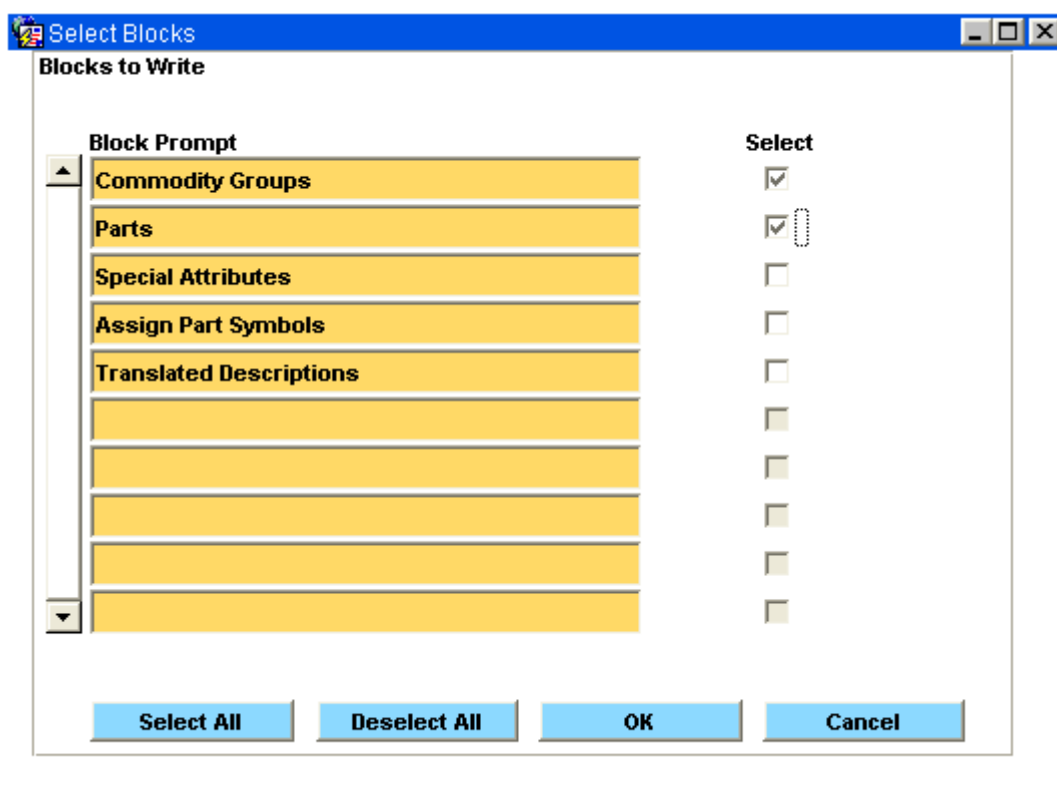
Select Blocks

Blocks to Write

| Block Prompt | Select |
|---|---|
| Commodity Groups | ☑ |
| Parts | ☑ |
| Special Attributes | ☐ |
| Assign Part Symbols | ☐ |
| Translated Descriptions | ☐ |
| | ☐ |
| | ☐ |
| | ☐ |
| | ☐ |
| | ☐ |

Select All
Deselect All
OK
Cancel